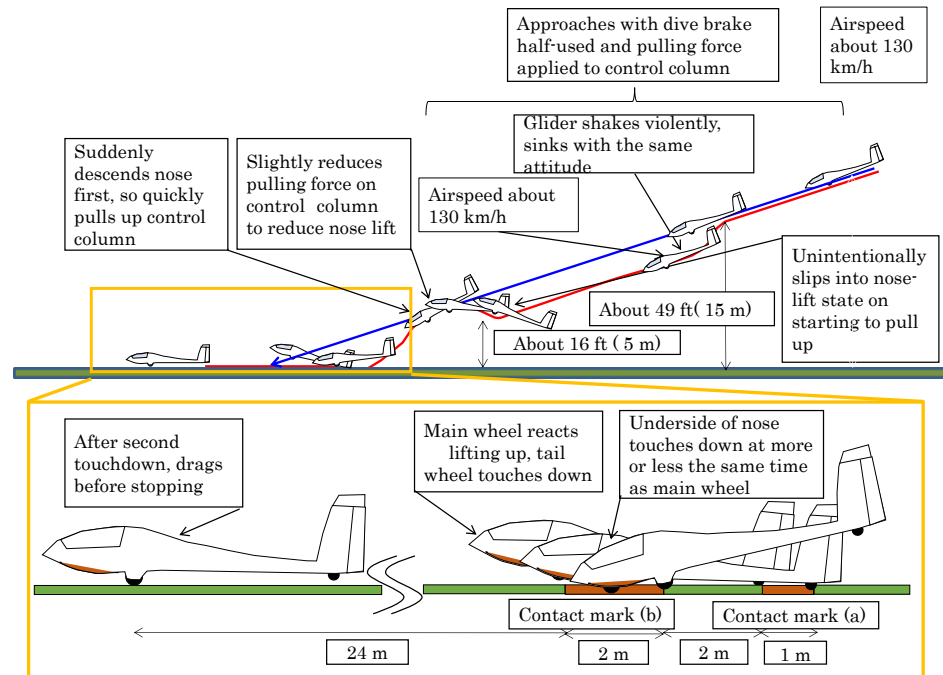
Approaches with dive brake half-used and pulling force applied to control column

Airspeed about 130 km/h

Glider shakes violently, sinks with the same attitude

Suddenly descends nose first, so quickly pulls up control column

Slightly reduces pulling force on control column to reduce nose lift

Airspeed about 130 km/h

Unintentionally slips into nose-lift state on starting to pull up

About 49 ft( 15 m)

About 16 ft ( 5 m)

After second touchdown, drags before stopping

Main wheel reacts lifting up, tail wheel touches down

Underside of nose touches down at more or less the same time as main wheel

Contact mark (b)

Contact mark (a)

24 m

2 m

2 m

1 m